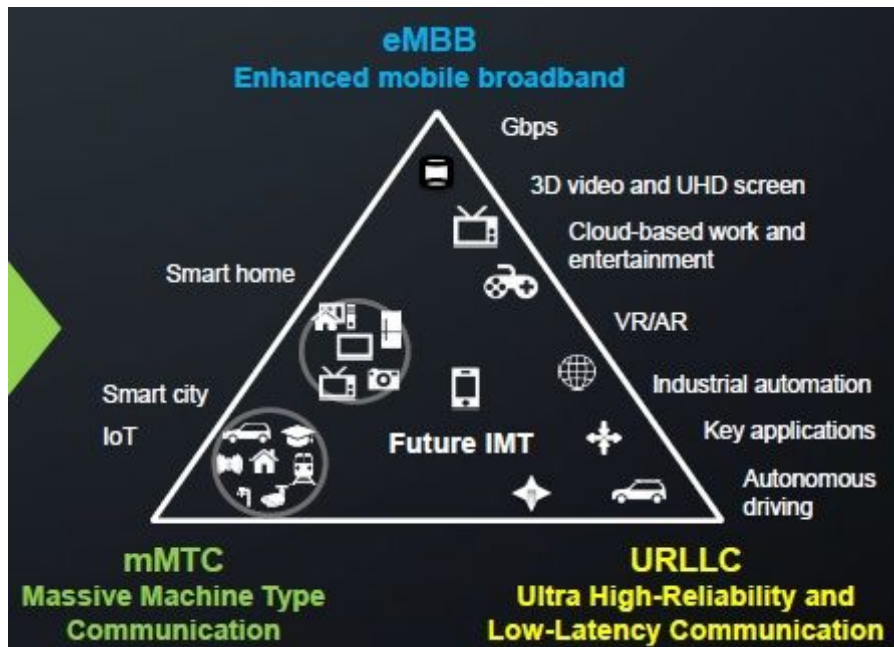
eMBB
Enhanced mobile broadband

Gbps

3D video and UHD screen

Cloud-based work and entertainment

Smart home

VR/AR

Smart city

Industrial automation

IoT

Future IMT

Key applications

Autonomous driving

mMTC
Massive Machine Type Communication

URLLC
Ultra High-Reliability and Low-Latency Communication